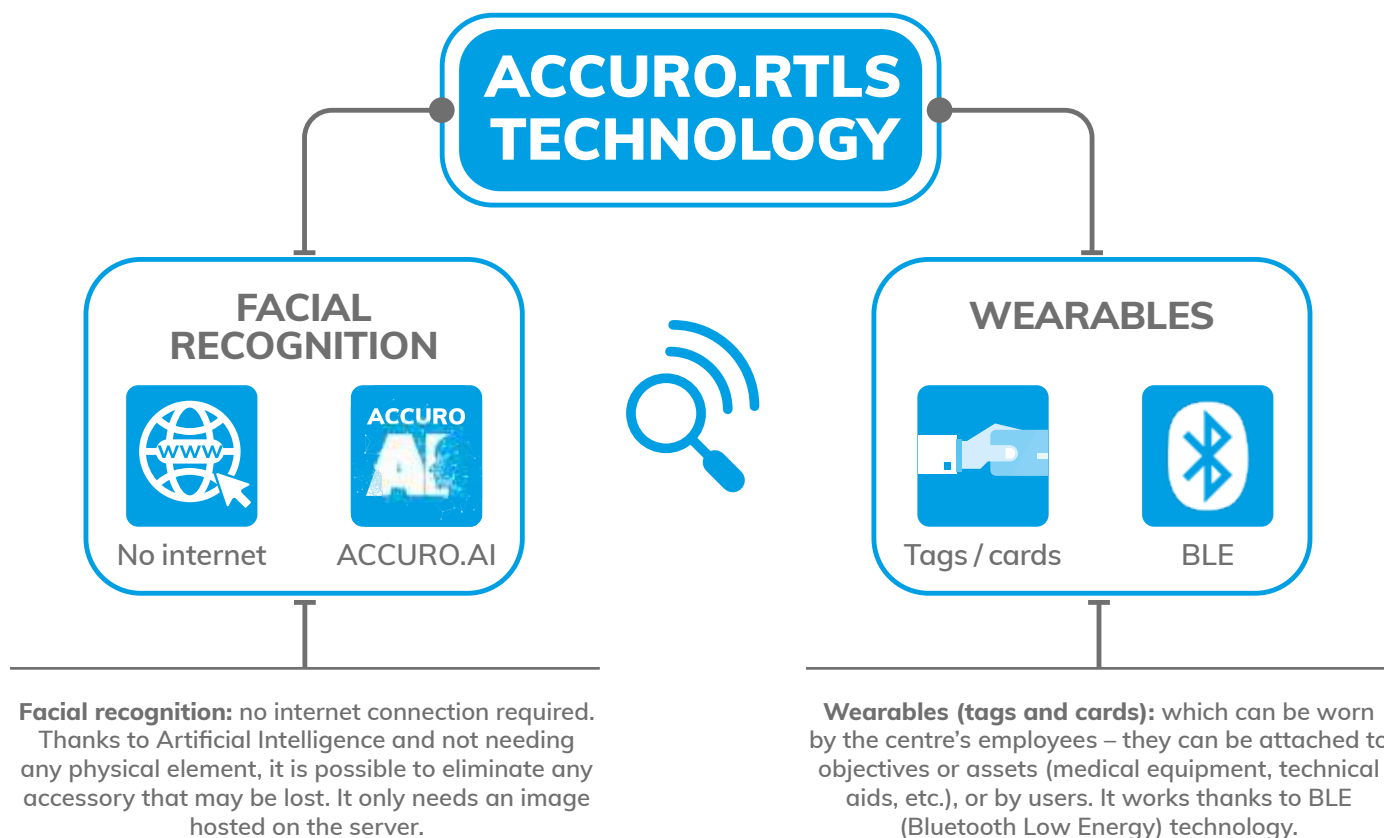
ACCURO.RTLS TECHNOLOGY

FACIAL RECOGNITION

WWW

No internet

ACCURO AI

ACCURO.AI

WEARABLES

Tags / cards

BLE

**Facial recognition:** no internet connection required. Thanks to Artificial Intelligence and not needing any physical element, it is possible to eliminate any accessory that may be lost. It only needs an image hosted on the server.

**Wearables (tags and cards):** which can be worn by the centre's employees – they can be attached to objectives or assets (medical equipment, technical aids, etc.), or by users. It works thanks to BLE (Bluetooth Low Energy) technology.